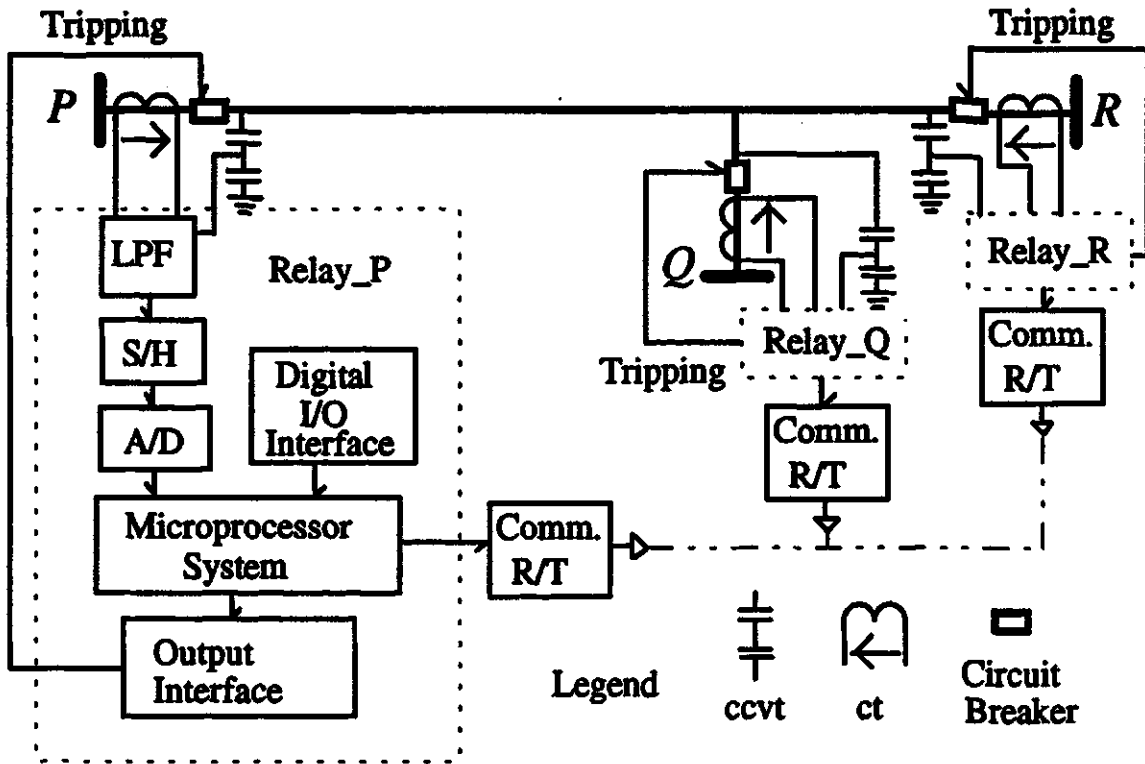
Tripping

Tripping

P

R

LPF

Relay_P

Relay_R

Q

S/H

Digital I/O Interface

Relay_Q

Comm. R/T

Tripping

A/D

Comm. R/T

Microprocessor System

Comm. R/T

Output Interface

Legend

ccvt

ct

Circuit Breaker